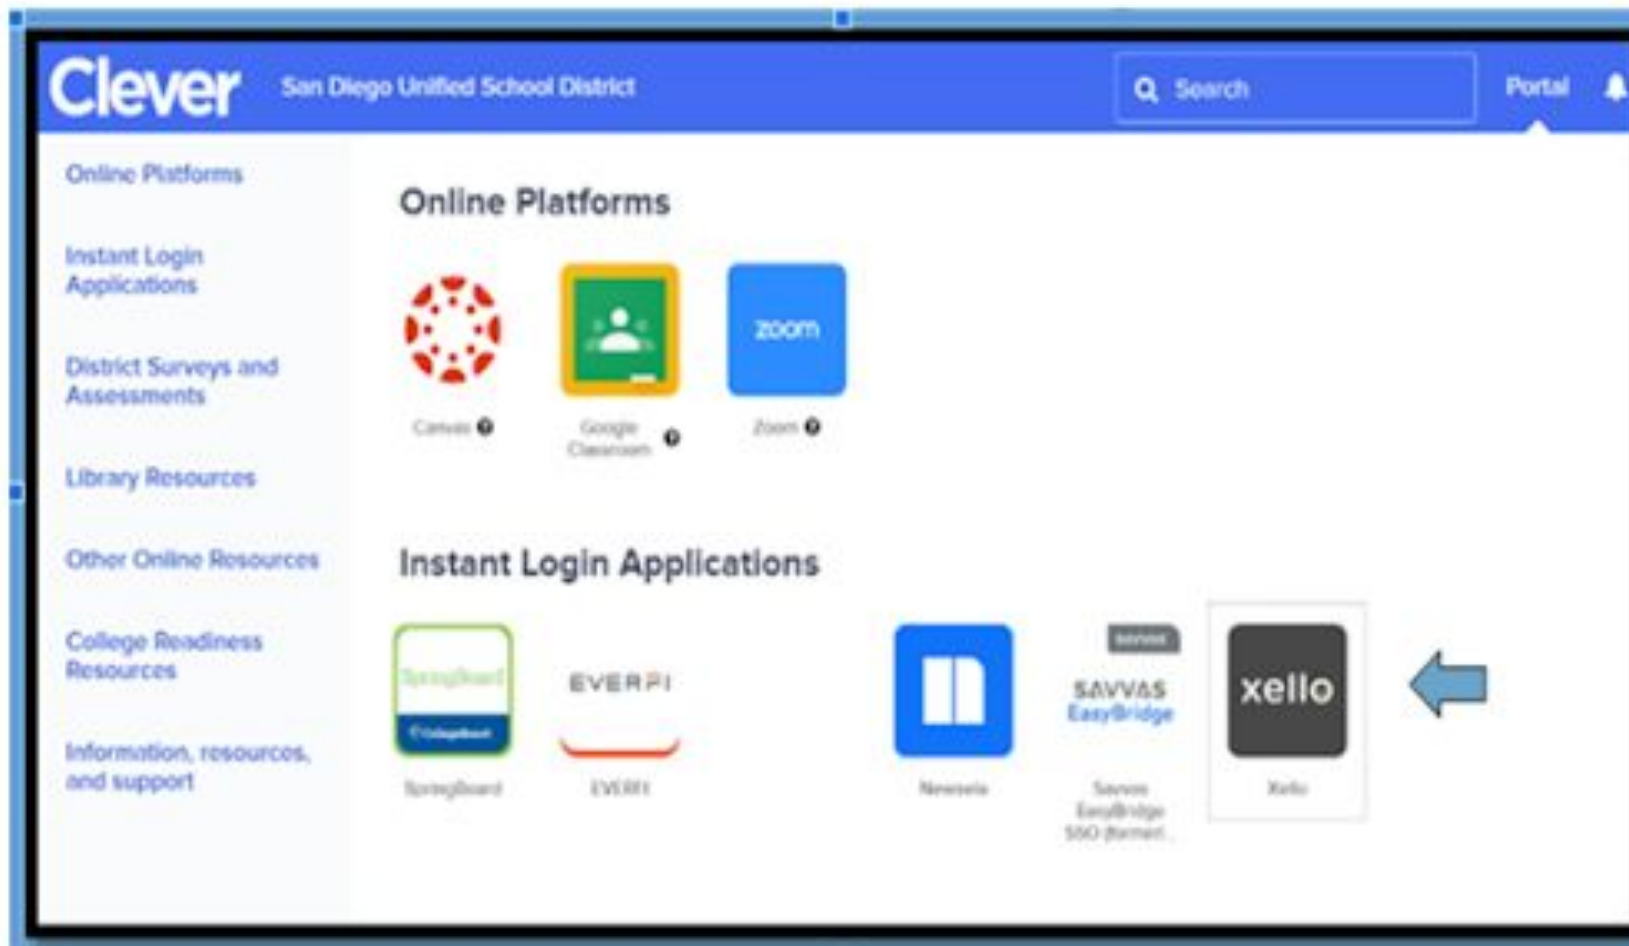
Clever San Diego Unified School District

Search

Portal

Online Platforms

Instant Login Applications

District Surveys and Assessments

Library Resources

Other Online Resources

College Readiness Resources

Information, resources, and support

Online Platforms

Canvas

Google Classroom

zoom

Zoom

Instant Login Applications

SpringBoard

CollegeBoard

SpringBoard

EVERFI

EVERFI

Newsela

SAVVAS

SAVVAS EasyBridge

Savvas EasyBridge SSO (formerl...

xello

Xello